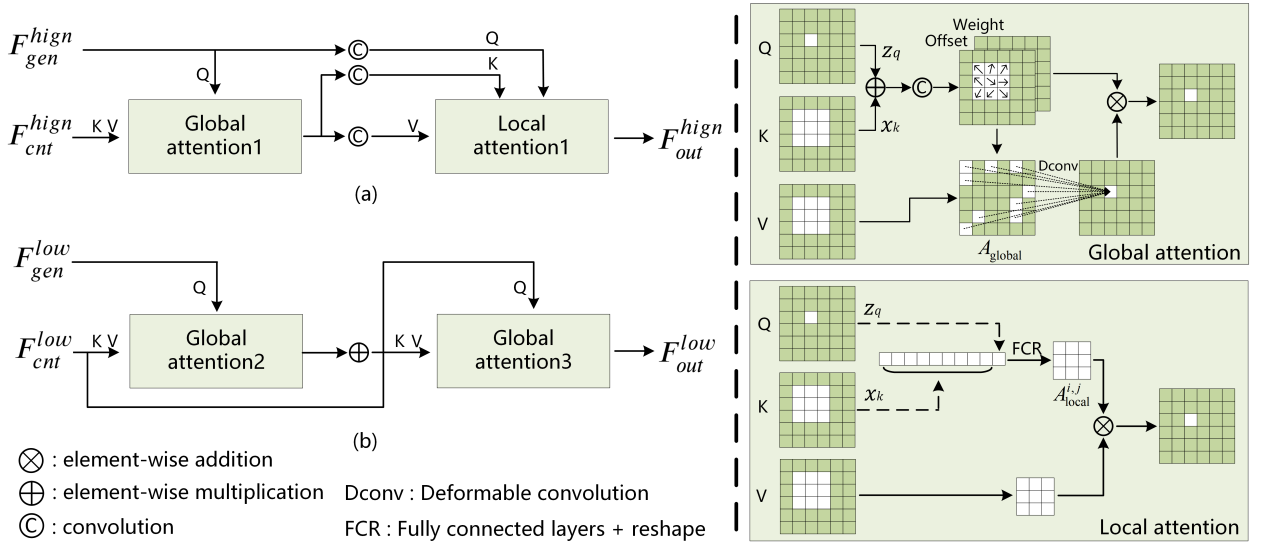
$F_{gen}^{hign}$

Q

Ⓒ

Q

Ⓒ

K

$F_{cnt}^{hign}$

K V

Global attention1

Ⓒ

V

Local attention1

$F_{out}^{hign}$

(a)

$F_{gen}^{low}$

Q

Q

$F_{cnt}^{low}$

K V

Global attention2

$\oplus$

K V

Global attention3

$F_{out}^{low}$

(b)

$\otimes$ : element-wise addition

$\oplus$ : element-wise multiplication

Ⓒ : convolution

Dconv : Deformable convolution

FCR : Fully connected layers + reshape

Q

K

V

$z_q$

$x_k$

Ⓒ

Weight

Offset

Dconv

$A_{\text{global}}$

Global attention

Q

K

V

$z_q$

$x_k$

FCR

$A_{\text{local}}^{i,j}$

Local attention